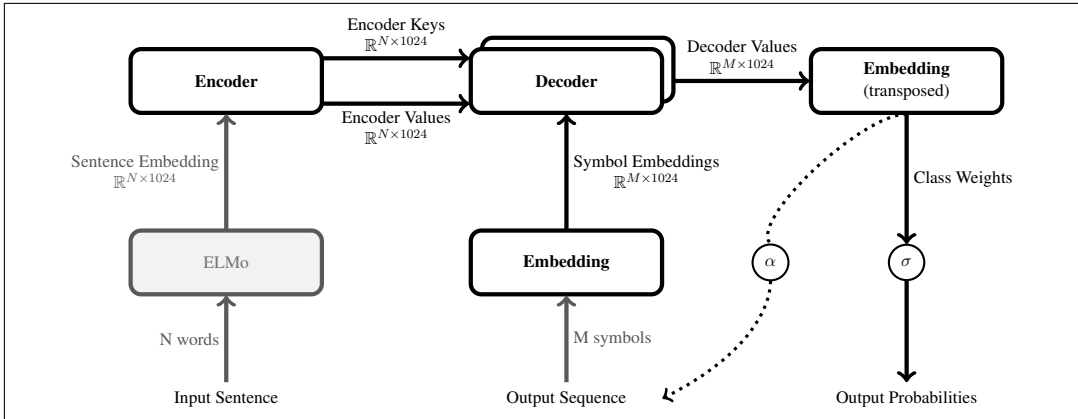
Encoder Keys
$\mathbb{R}^{N\times1024}$

Encoder

Decoder

Decoder Values
$\mathbb{R}^{M\times1024}$

Embedding
(transposed)

Encoder Values
$\mathbb{R}^{N\times1024}$

Sentence Embedding
$\mathbb{R}^{N\times1024}$

Symbol Embeddings
$\mathbb{R}^{M\times1024}$

Class Weights

ELMo

Embedding

$\alpha$

$\sigma$

N words

M symbols

Input Sentence

Output Sequence

Output Probabilities